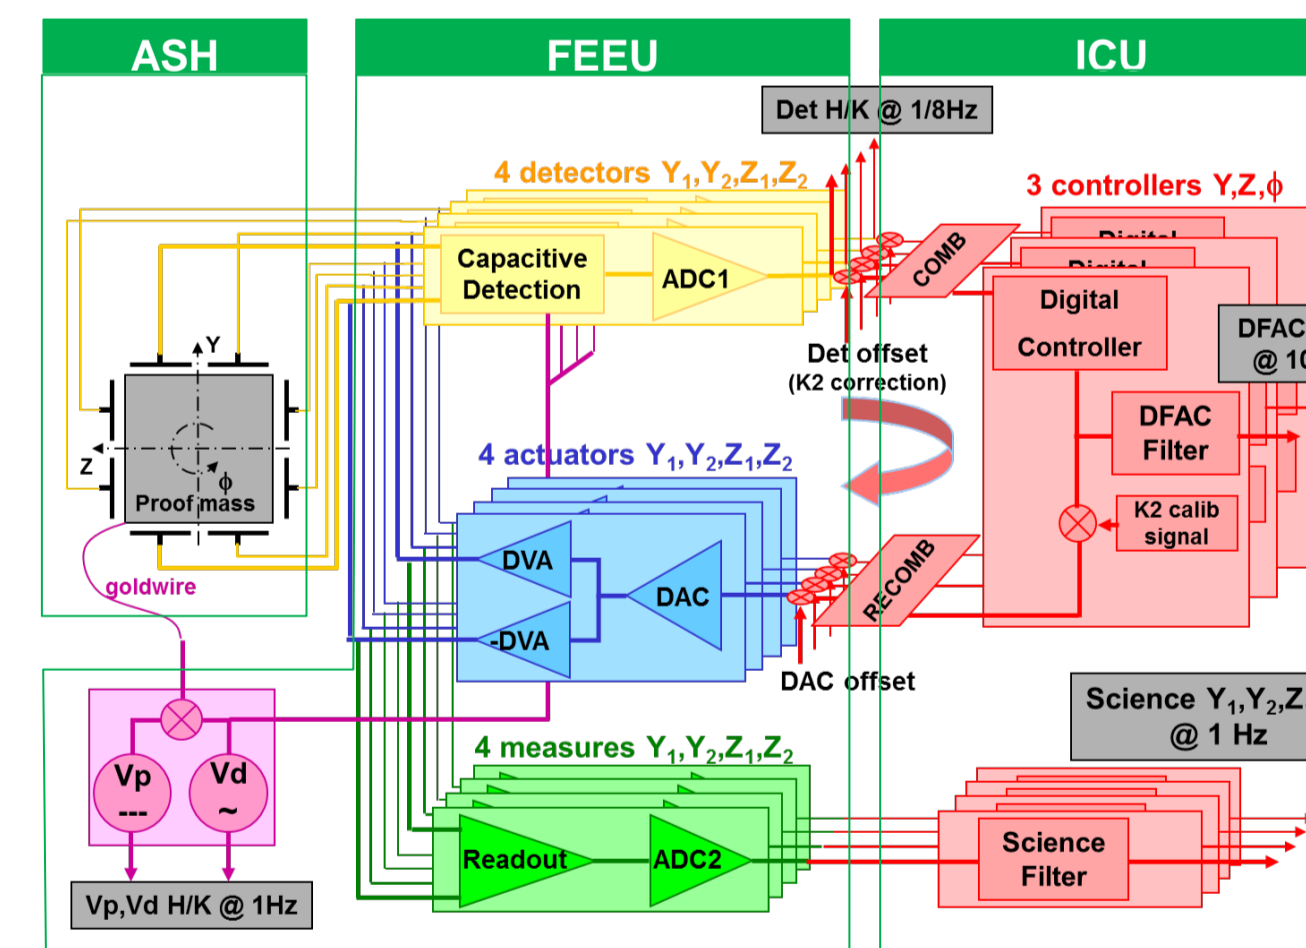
ASH

FEEU

ICU

Det H/K @ 1/8Hz

4 detectors $Y_1,Y_2,Z_1,Z_2$

3 controllers Y,Z,$\phi$

Capacitive Detection

ADC1

COMB

Digital

Digital

Digital Controller

DFAC @ 1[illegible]

Y

Z

$\phi$

Proof mass

Det offset (K2 correction)

DFAC Filter

4 actuators $Y_1,Y_2,Z_1,Z_2$

K2 calib signal

DVA

DAC

-DVA

RECOMB

goldwire

DAC offset

Science $Y_1,Y_2,Z$ @ 1 Hz

Vp ---

Vd ~

4 measures $Y_1,Y_2,Z_1,Z_2$

Readout

ADC2

Science Filter

Vp,Vd H/K @ 1Hz